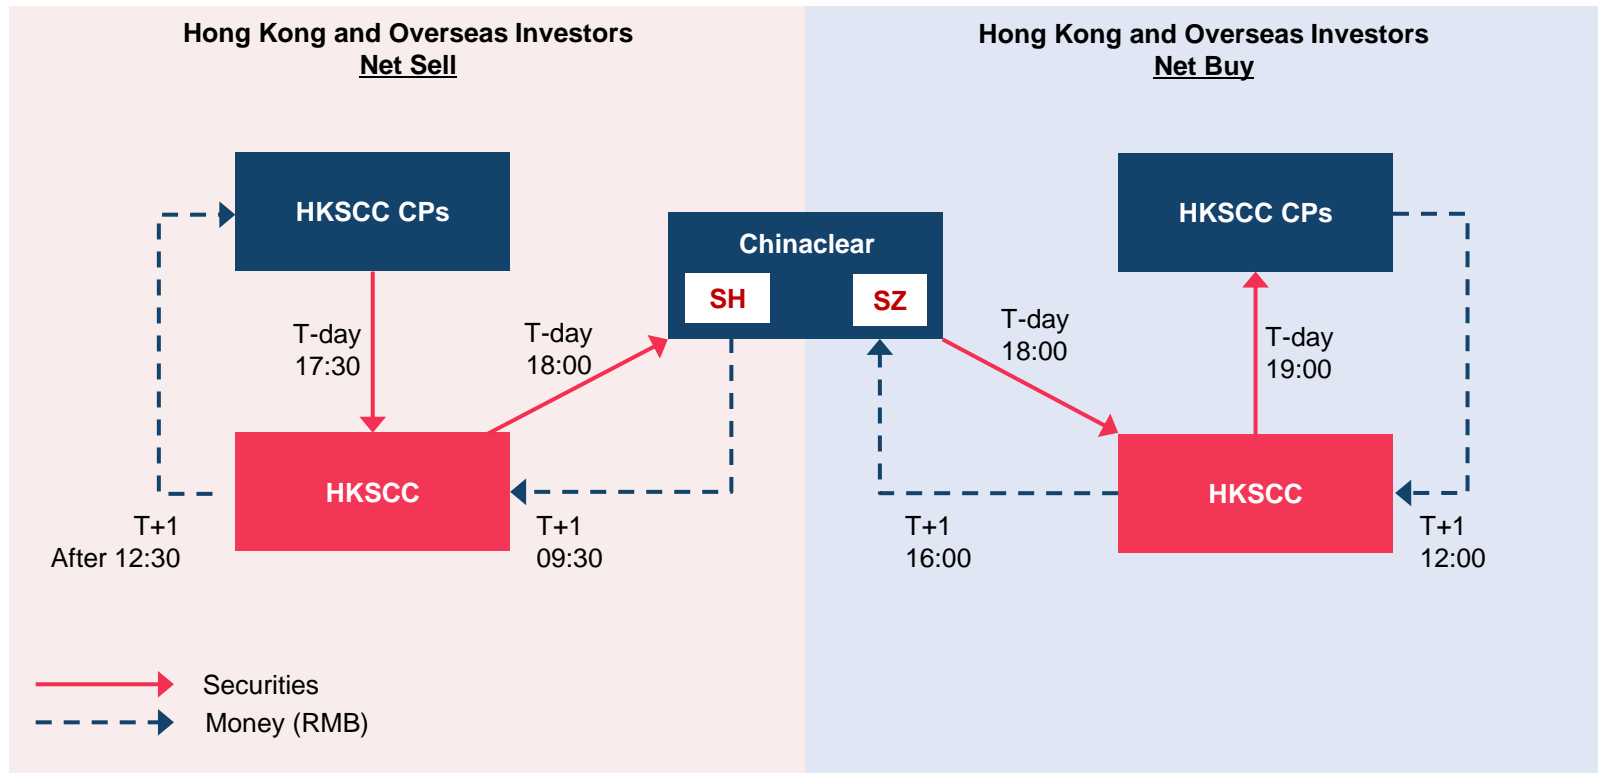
Hong Kong and Overseas Investors
Net Sell

Hong Kong and Overseas Investors
Net Buy

HKSCC CPs

T-day
17:30

HKSCC

T+1
After 12:30

T-day
18:00

Chinaclear

SH

SZ

T+1
09:30

T-day
18:00

T+1
16:00

HKSCC CPs

T-day
19:00

HKSCC

T+1
12:00

Securities

Money (RMB)